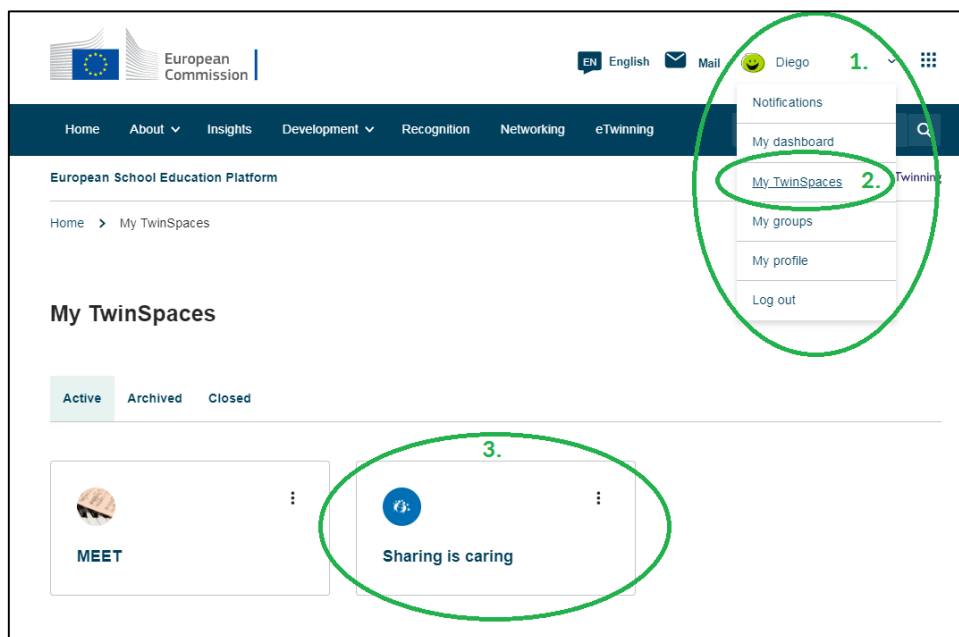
European Commission

EN English Mail Diego 1.

Notifications
My dashboard
My TwinSpaces 2.
My groups
My profile
Log out

Home About Insights Development Recognition Networking eTwinning

European School Education Platform

Twinning

Home > My TwinSpaces

My TwinSpaces

Active Archived Closed

3.

MEET

Sharing is caring